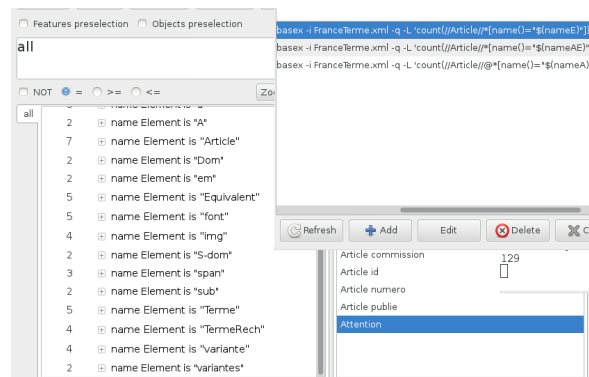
Features preselection Objects preselection

all

NOT = >= <= Zo

all

2 name Element is "A"
7 name Element is "Article"
2 name Element is "Dom"
2 name Element is "em"
5 name Element is "Equivalent"
5 name Element is "font"
4 name Element is "img"
2 name Element is "S-dom"
3 name Element is "span"
2 name Element is "sub"
5 name Element is "Terme"
2 name Element is "TermeRech"
4 name Element is "variante"
2 name Element is "variantes"

basex -i FranceTerme.xml -q -L 'count(//Article//*[name()="$(nameE)"]
basex -i FranceTerme.xml -q -L 'count(//Article//*[name()="$(nameAE)"
basex -i FranceTerme.xml -q -L 'count(//Article//@*[name()="$(nameA)

Refresh Add Edit Delete C

Article commission
Article id
Article numero
Article publie
Attention

129